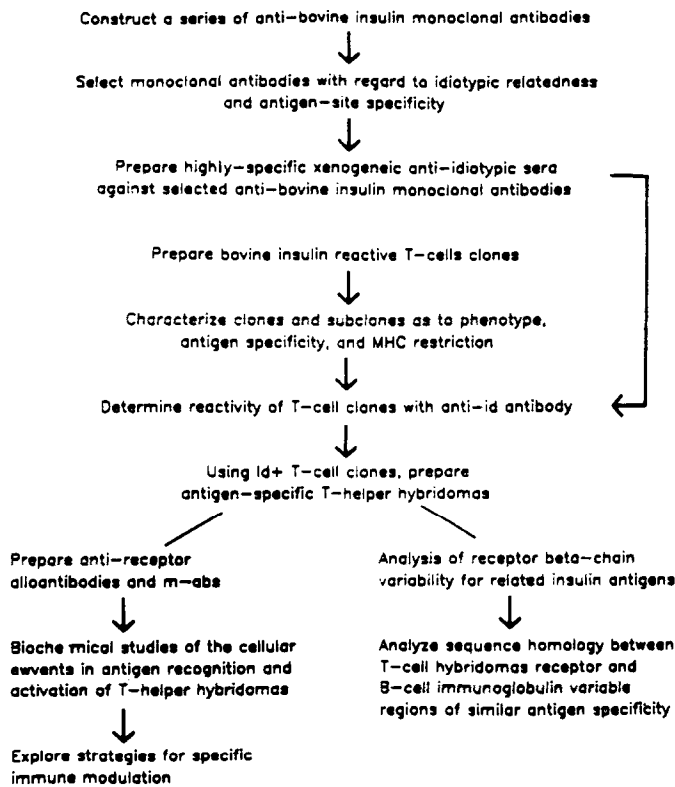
Construct a series of anti-bovine insulin monoclonal antibodies

Select monoclonal antibodies with regard to idiotypic relatedness and antigen-site specificity

Prepare highly-specific xenogeneic anti-idiotypic sera against selected anti-bovine insulin monoclonal antibodies

Prepare bovine insulin reactive T-cells clones

Characterize clones and subclones as to phenotype, antigen specificity, and MHC restriction

Determine reactivity of T-cell clones with anti-id antibody

Using Id+ T-cell clones, prepare antigen-specific T-helper hybridomas

Prepare anti-receptor alloantibodies and m-abs

Bioche mical studies of the cellular ewvents in antigen recognition and activation of T-helper hybridomas

Explore strategies for specific immune modulation

Analysis of receptor beta-chain variability for related insulin antigens

Analyze sequence homology between T-cell hybridomas receptor and B-cell immunoglobulin variable regions of similar antigen specificity